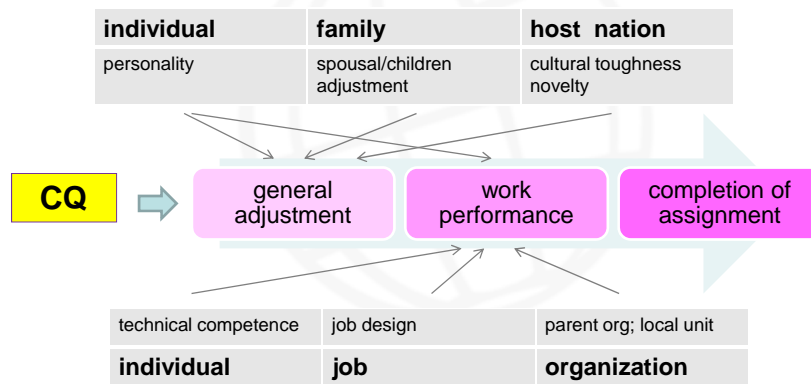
| individual | family | host nation |
|---|---|---|
| personality | spousal/children adjustment | cultural toughness novelty |

CQ

general adjustment

work performance

completion of assignment

| technical competence | job design | parent org; local unit |
|---|---|---|
| individual | job | organization |